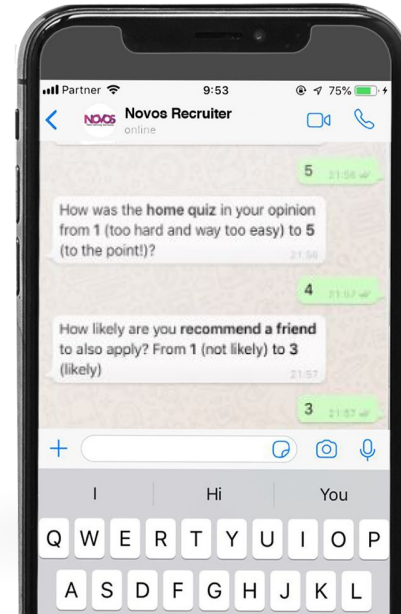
Partner 9:53 75%

Novos Recruiter
online

NOVOS

5 21:56

How was the home quiz in your opinion from 1 (too hard and way too easy) to 5 (to the point!)? 21:56

4 21:57

How likely are you recommend a friend to also apply? From 1 (not likely) to 3 (likely) 21:57

3 21:57

+

I Hi You

Q W E R T Y U I O P

A S D F G H J K L